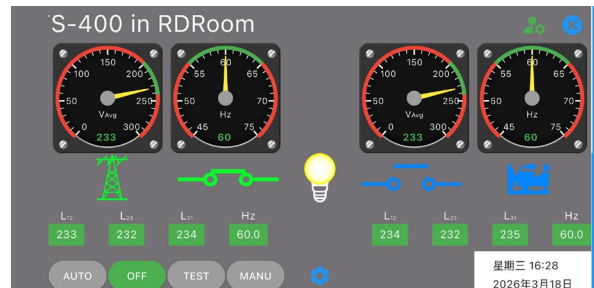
S-400 in RDRoom

150
100 200
50 250
0 300
VAvg
233

60
55 65
50 70
45 75
Hz
60

150
100 200
50 250
0 300
VAvg
233

60
55 65
50 70
45 75
Hz
60

| L12 | L23 | L31 | Hz |
|---|---|---|---|
| 233 | 232 | 234 | 60.0 |

| L12 | L23 | L31 | Hz |
|---|---|---|---|
| 234 | 232 | 235 | 60.0 |

AUTO OFF TEST MANU

星期三 16:28
2026年3月18日